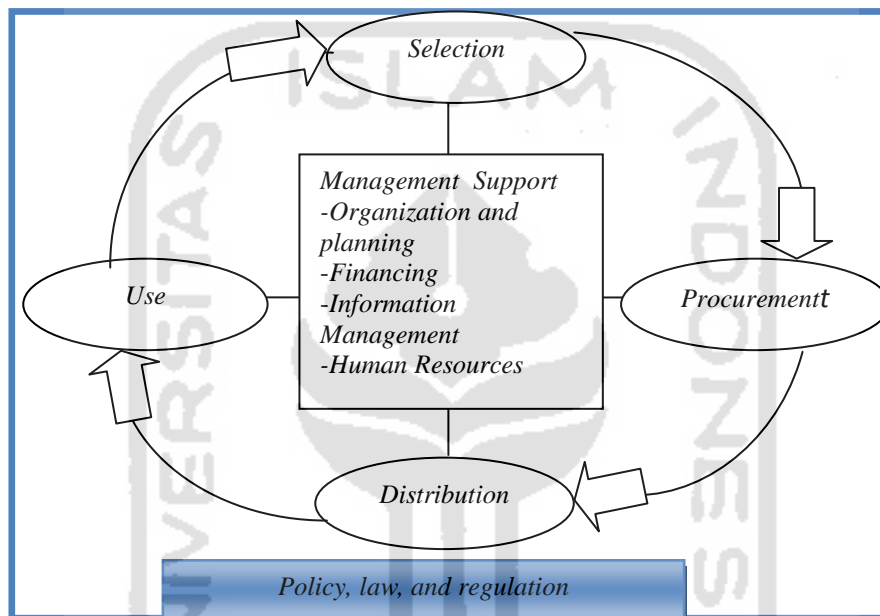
Selection

Management Support
-Organization and planning
-Financing
-Information Management
-Human Resources

Use

Procurementt

Distribution

Policy, law, and regulation

ISLAM

UNIVERSITAS

INDONESIA